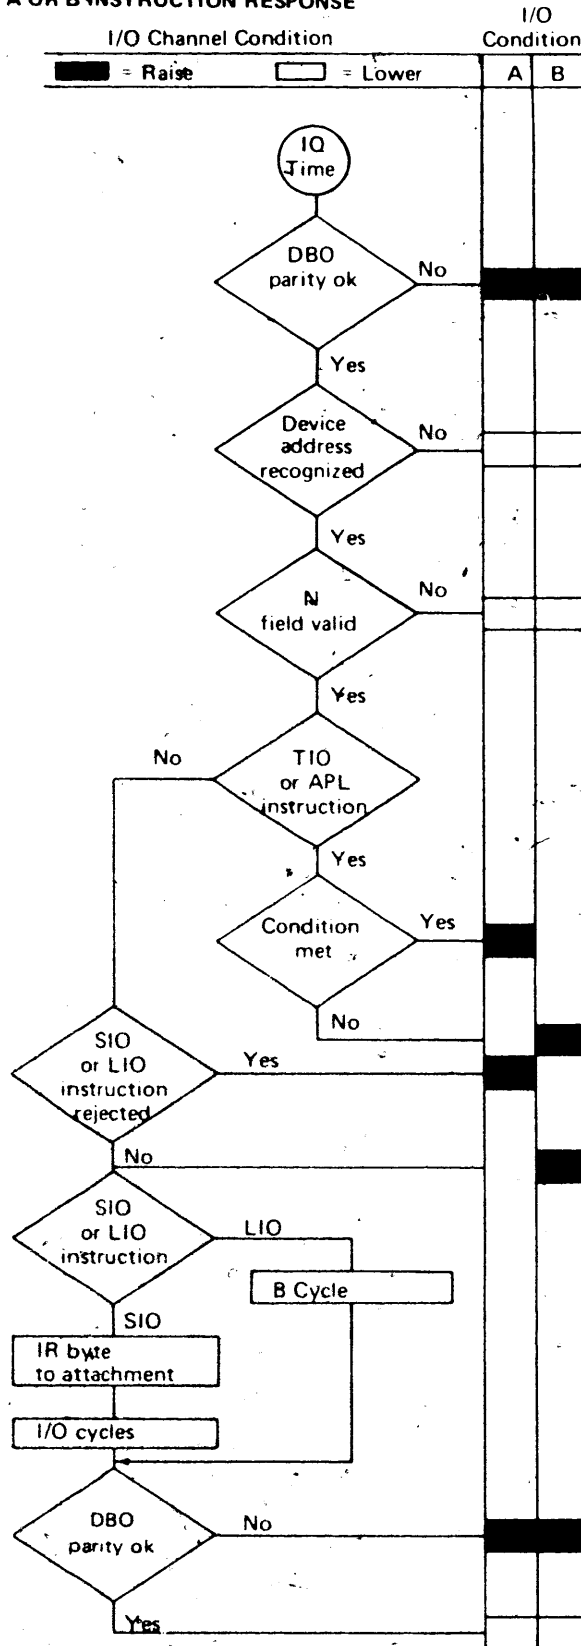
A OR B INSTRUCTION RESPONSE

I/O Channel Condition

= Raise = Lower

I/O Condition

A B

IO Time

DBO parity ok

No

Yes

Device address recognized

No

Yes

N field valid

No

Yes

No

TIO or APL instruction

Yes

Condition met

Yes

No

SIO or LIO instruction rejected

Yes

No

SIO or LIO instruction

LIO

B Cycle

SIO

IR byte to attachment

I/O cycles

DBO parity ok

No

Yes